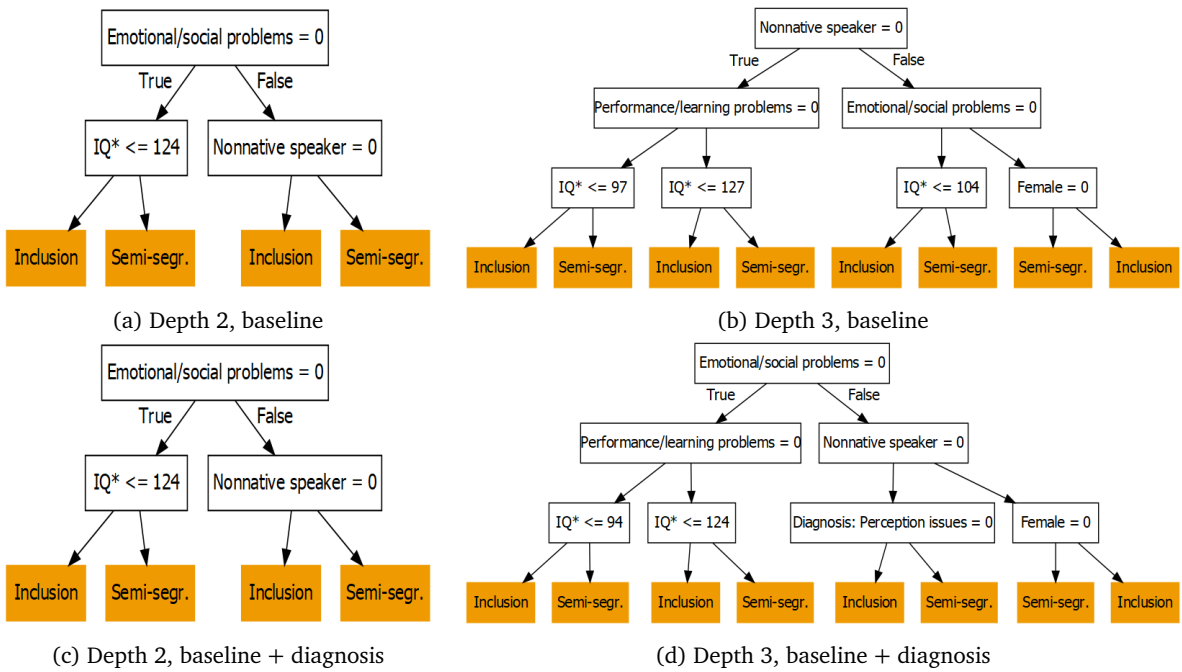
Emotional/social problems = 0

True

False

IQ* <= 124

Nonnative speaker = 0

Inclusion

Semi-segr.

Inclusion

Semi-segr.

(a) Depth 2, baseline

Nonnative speaker = 0

True

False

Performance/learning problems = 0

Emotional/social problems = 0

IQ* <= 97

IQ* <= 127

IQ* <= 104

Female = 0

Inclusion

Semi-segr.

Inclusion

Semi-segr.

Inclusion

Semi-segr.

Semi-segr.

Inclusion

(b) Depth 3, baseline

Emotional/social problems = 0

True

False

IQ* <= 124

Nonnative speaker = 0

Inclusion

Semi-segr.

Inclusion

Semi-segr.

(c) Depth 2, baseline + diagnosis

Emotional/social problems = 0

True

False

Performance/learning problems = 0

Nonnative speaker = 0

IQ* <= 94

IQ* <= 124

Diagnosis: Perception issues = 0

Female = 0

Inclusion

Semi-segr.

Inclusion

Semi-segr.

Inclusion

Semi-segr.

Semi-segr.

Inclusion

(d) Depth 3, baseline + diagnosis